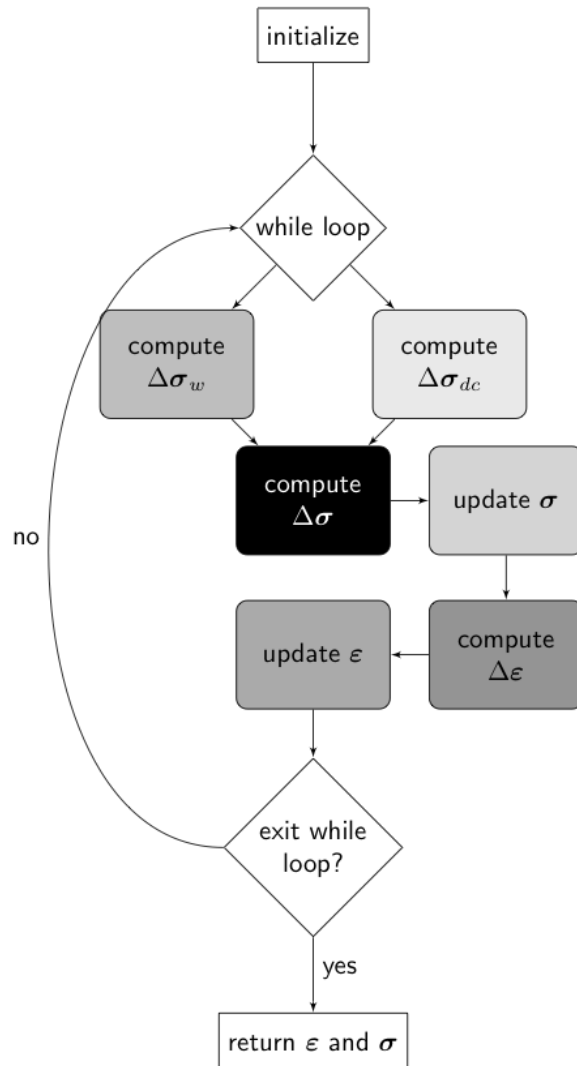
initialize

while loop

compute $\Delta\boldsymbol{\sigma}_w$

compute $\Delta\boldsymbol{\sigma}_{dc}$

compute $\Delta\boldsymbol{\sigma}$

update $\boldsymbol{\sigma}$

no

update $\varepsilon$

compute $\Delta\varepsilon$

exit while loop?

yes

return $\varepsilon$ and $\boldsymbol{\sigma}$